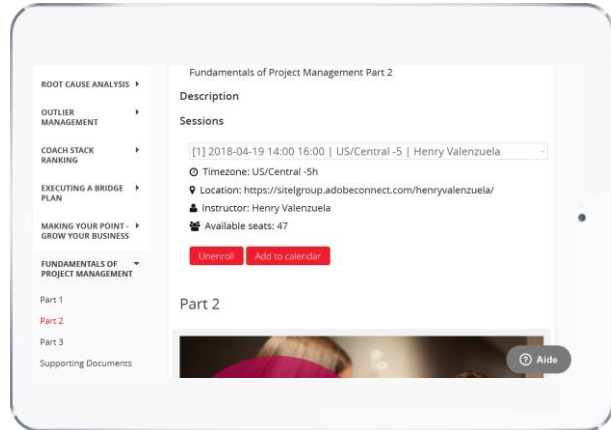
ROOT CAUSE ANALYSIS ▸

OUTLIER MANAGEMENT ▸

COACH STACK RANKING ▸

EXECUTING A BRIDGE PLAN ▸

MAKING YOUR POINT - GROW YOUR BUSINESS ▸

FUNDAMENTALS OF PROJECT MANAGEMENT ▾

Part 1

Part 2

Part 3

Supporting Documents

Fundamentals of Project Management Part 2

Description

Sessions

[1] 2018-04-19 14:00 16:00 | US/Central -5 | Henry Valenzuela

Timezone: US/Central -5h

Location: https://sitelgroup.adobeconnect.com/henryvalenzuela/

Instructor: Henry Valenzuela

Available seats: 47

Unenroll

Add to calendar

Part 2

Aide